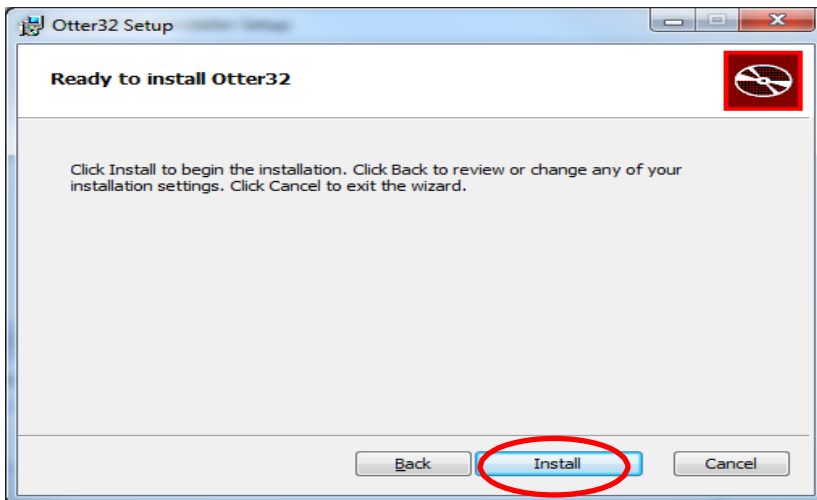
Otter32 Setup

Ready to install Otter32

Click Install to begin the installation. Click Back to review or change any of your installation settings. Click Cancel to exit the wizard.

Back
Install
Cancel